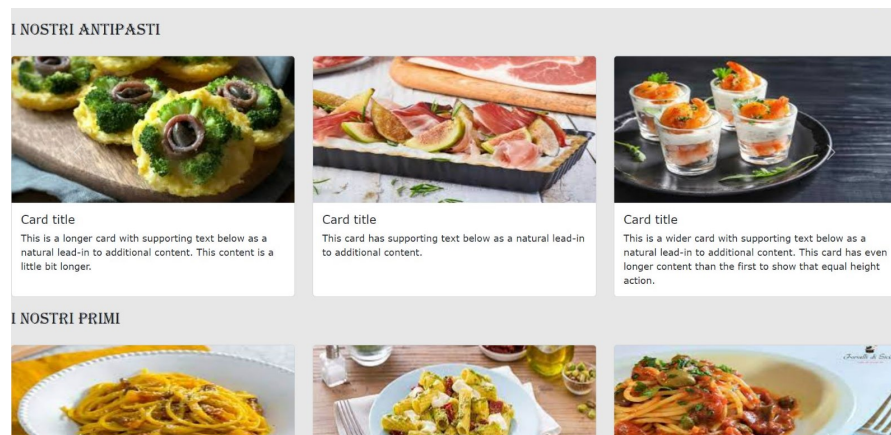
I NOSTRI ANTIPASTI

Card title

This is a longer card with supporting text below as a natural lead-in to additional content. This content is a little bit longer.

Card title

This card has supporting text below as a natural lead-in to additional content.

Card title

This is a wider card with supporting text below as a natural lead-in to additional content. This card has even longer content than the first to show that equal height action.

I NOSTRI PRIMI